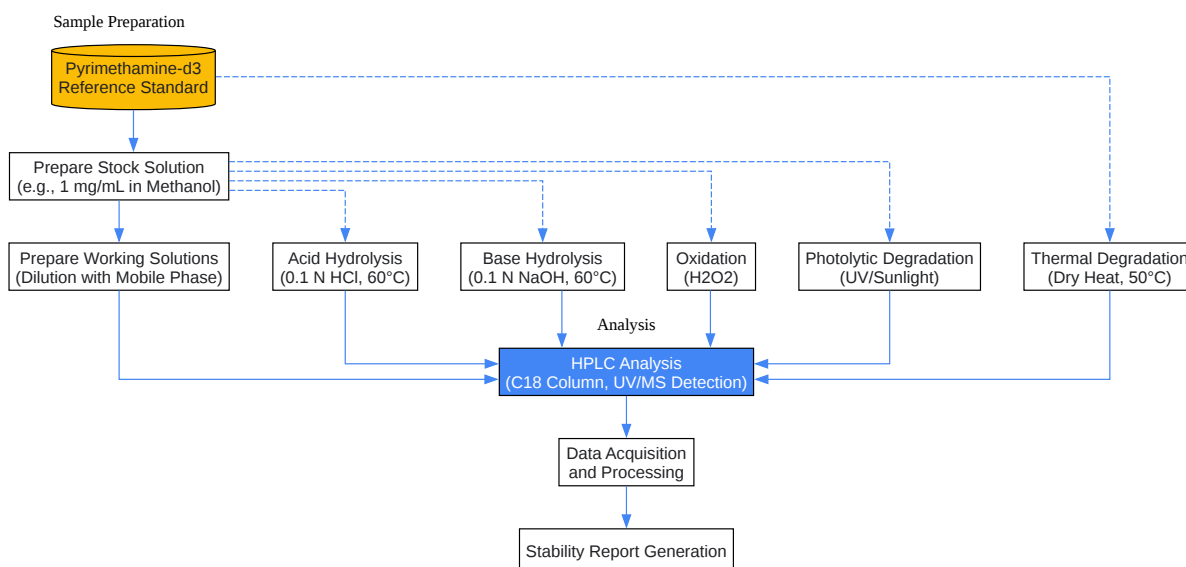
Sample Preparation

Pyrimethamine-d3 Reference Standard

Prepare Stock Solution (e.g., 1 mg/mL in Methanol)

Prepare Working Solutions (Dilution with Mobile Phase)

Acid Hydrolysis (0.1 N HCl, 60°C)

Base Hydrolysis (0.1 N NaOH, 60°C)

Oxidation (H2O2)

Photolytic Degradation (UV/Sunlight)

Thermal Degradation (Dry Heat, 50°C)

Analysis

HPLC Analysis (C18 Column, UV/MS Detection)

Data Acquisition and Processing

Stability Report Generation